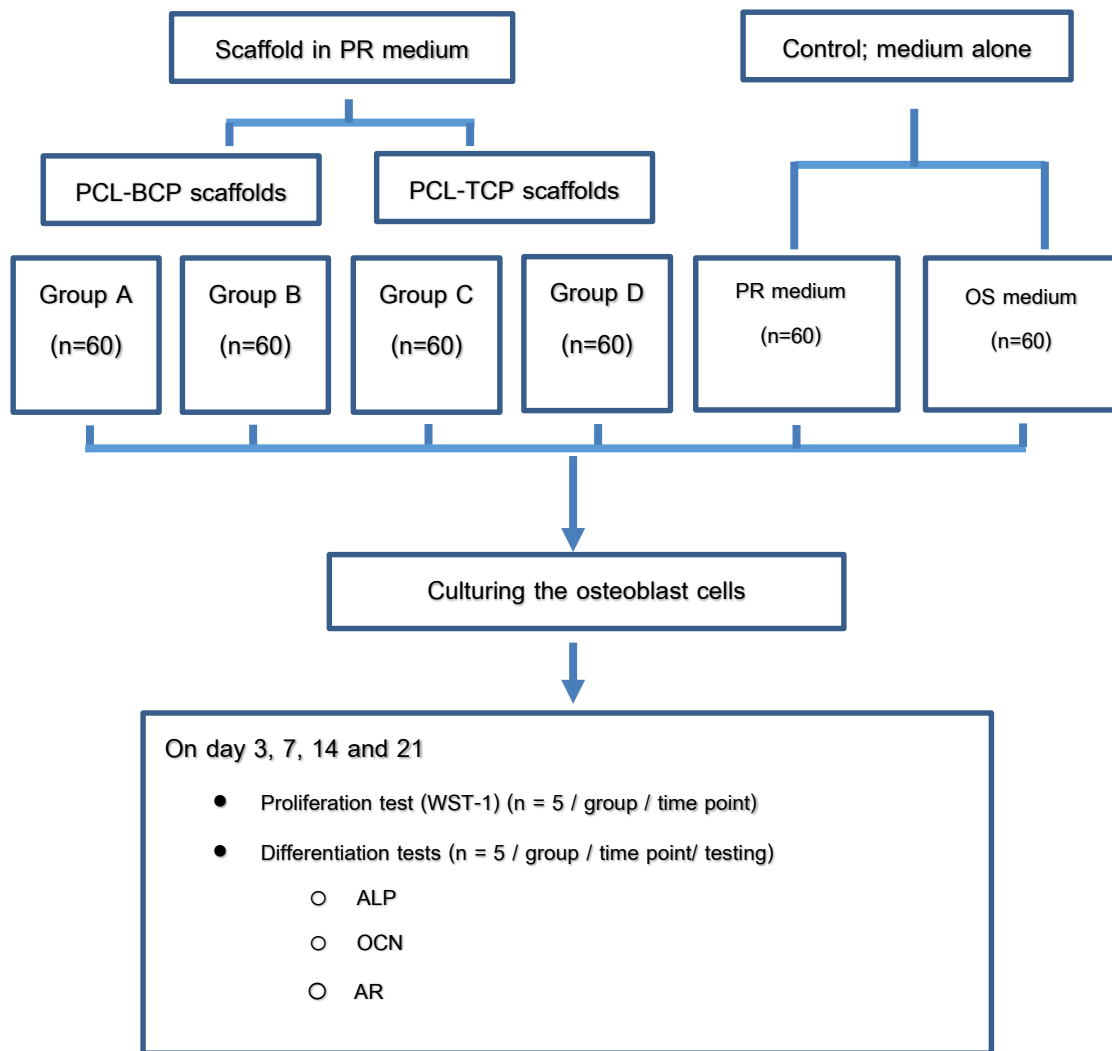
Scaffold in PR medium

Control; medium alone

PCL-BCP scaffolds

PCL-TCP scaffolds

Group A (n=60)

Group B (n=60)

Group C (n=60)

Group D (n=60)

PR medium (n=60)

OS medium (n=60)

Culturing the osteoblast cells

On day 3, 7, 14 and 21

- Proliferation test (WST-1) (n = 5 / group / time point)
- Differentiation tests (n = 5 / group / time point/ testing)
  - ALP
  - OCN
  - AR